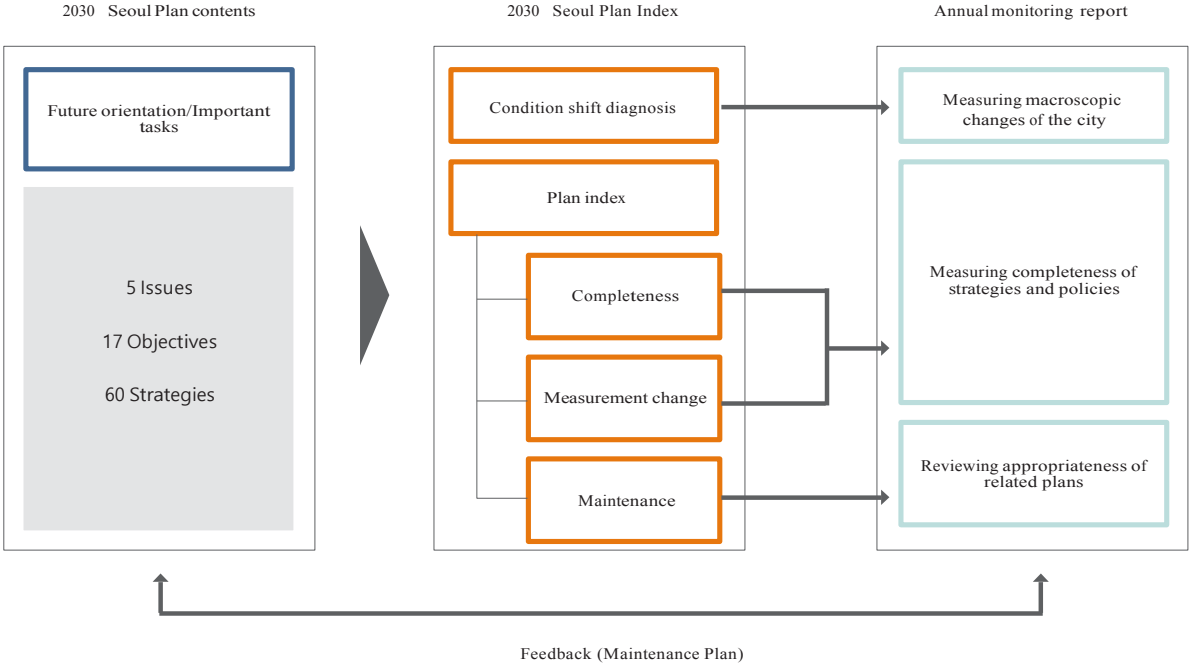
2030 Seoul Plan contents

Future orientation/Important tasks

5 Issues

17 Objectives

60 Strategies

2030 Seoul Plan Index

Condition shift diagnosis

Plan index

Completeness

Measurement change

Maintenance

Annual monitoring report

Measuring macroscopic changes of the city

Measuring completeness of strategies and policies

Reviewing appropriateness of related plans

Feedback (Maintenance Plan)